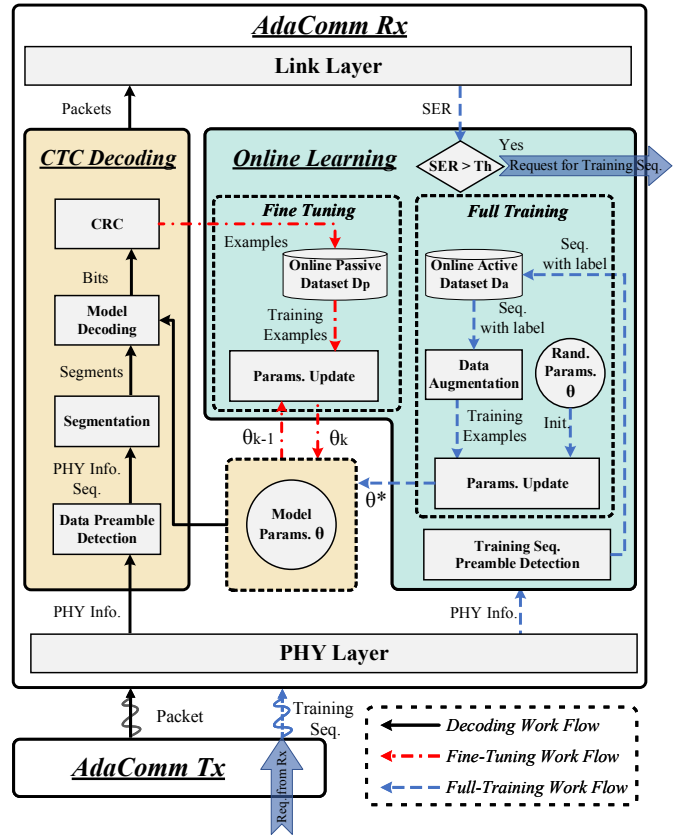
AdaComm Rx

Link Layer

Packets

SER

CTC Decoding

Online Learning

SER > Th

Yes

Request for Training Seq.

Fine Tuning

Full Training

CRC

Examples

Online Passive Dataset Dp

Online Active Dataset Da

Seq. with label

Bits

Model Decoding

Training Examples

Seq. with label

Segments

Params. Update

Data Augmentation

Rand. Params. θ

Segmentation

Training Examples

Init.

$θ_{k-1}$

$θ_k$

PHY Info. Seq.

θ*

Params. Update

Data Preamble Detection

Model Params. θ

Training Seq. Preamble Detection

PHY Info.

PHY Info.

PHY Layer

Packet

Training Seq.

AdaComm Tx

Req. from Rx

Decoding Work Flow

Fine-Tuning Work Flow

Full-Training Work Flow